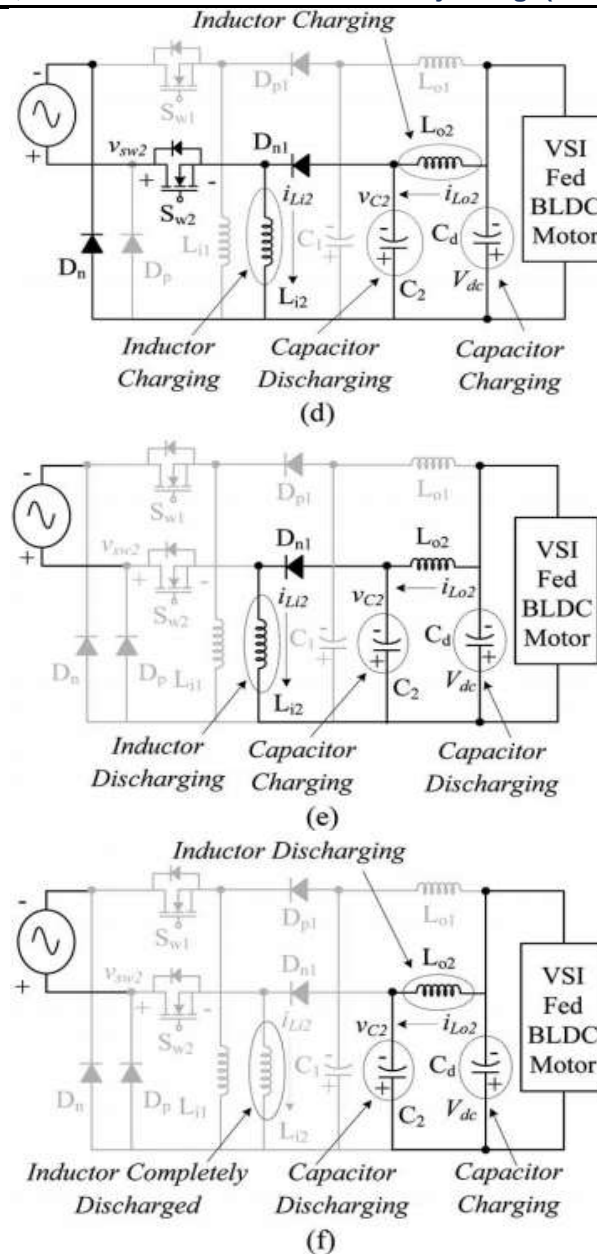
Inductor Charging

-
+
$S_{w1}$
$D_{p1}$
$L_{o1}$
$v_{sw2}$
$D_{n1}$
$L_{o2}$
+
-
$S_{w2}$
$i_{Li2}$
$i_{Lo2}$
VSI Fed BLDC Motor
$v_{C2}$
$C_d$
$D_n$
$D_p$
$L_{i1}$
$C_1$
$L_{i2}$
$C_2$
$V_{dc}$
Inductor Charging
Capacitor Discharging
Capacitor Charging
(d)

-
+
$S_{w1}$
$D_{p1}$
$L_{o1}$
$v_{sw2}$
$D_{n1}$
$L_{o2}$
+
-
$S_{w2}$
$i_{Li2}$
$v_{C2}$
$i_{Lo2}$
VSI Fed BLDC Motor
$C_1$
$C_d$
$D_n$
$D_p$
$L_{i1}$
$L_{i2}$
$C_2$
$V_{dc}$
Inductor Discharging
Capacitor Charging
Capacitor Discharging
(e)

Inductor Discharging
-
+
$S_{w1}$
$D_{p1}$
$L_{o1}$
$v_{sw2}$
$D_{n1}$
$L_{o2}$
+
-
$S_{w2}$
$i_{Li2}$
$v_{C2}$
$i_{Lo2}$
VSI Fed BLDC Motor
$C_1$
$C_d$
$D_n$
$D_p$
$L_{i1}$
$L_{i2}$
$C_2$
$V_{dc}$
Inductor Completely Discharged
Capacitor Discharging
Capacitor Charging
(f)